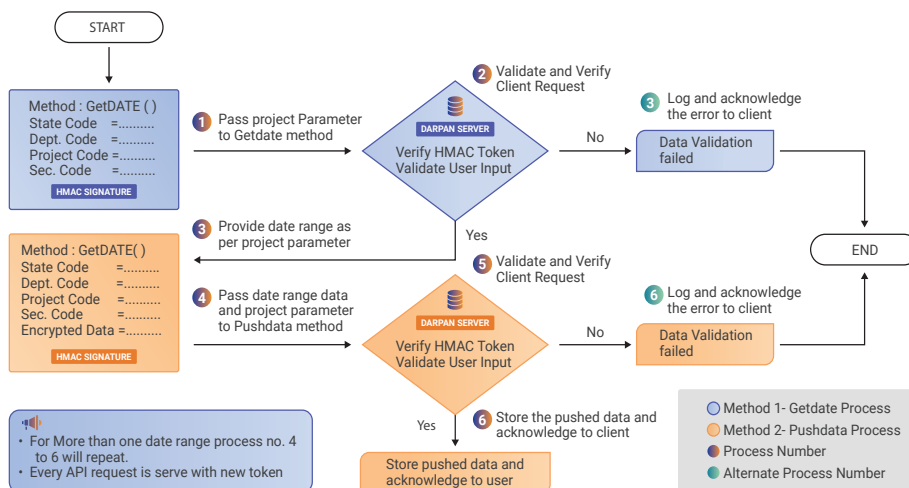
START

Method : GetDATE ( )
State Code =.........
Dept. Code =.........
Project Code =.........
Sec. Code =.........
HMAC SIGNATURE

1 Pass project Parameter to Getdate method

2 Validate and Verify Client Request

DARPAN SERVER
Verify HMAC Token
Validate User Input

No

3 Log and acknowledge the error to client

Data Validation failed

3 Provide date range as per project parameter

Yes

END

Method : GetDATE( )
State Code =.........
Dept. Code =.........
Project Code =.........
Sec. Code =.........
Encrypted Data =.........
HMAC SIGNATURE

4 Pass date range data and project parameter to Pushdata method

5 Validate and Verify Client Request

DARPAN SERVER
Verify HMAC Token
Validate User Input

6 Log and acknowledge the error to client

No

Data Validation failed

• For More than one date range process no. 4 to 6 will repeat.
• Every API request is serve with new token

Yes

6 Store the pushed data and acknowledge to client

Store pushed data and acknowledge to user

Method 1- Getdate Process
Method 2- Pushdata Process
Process Number
Alternate Process Number